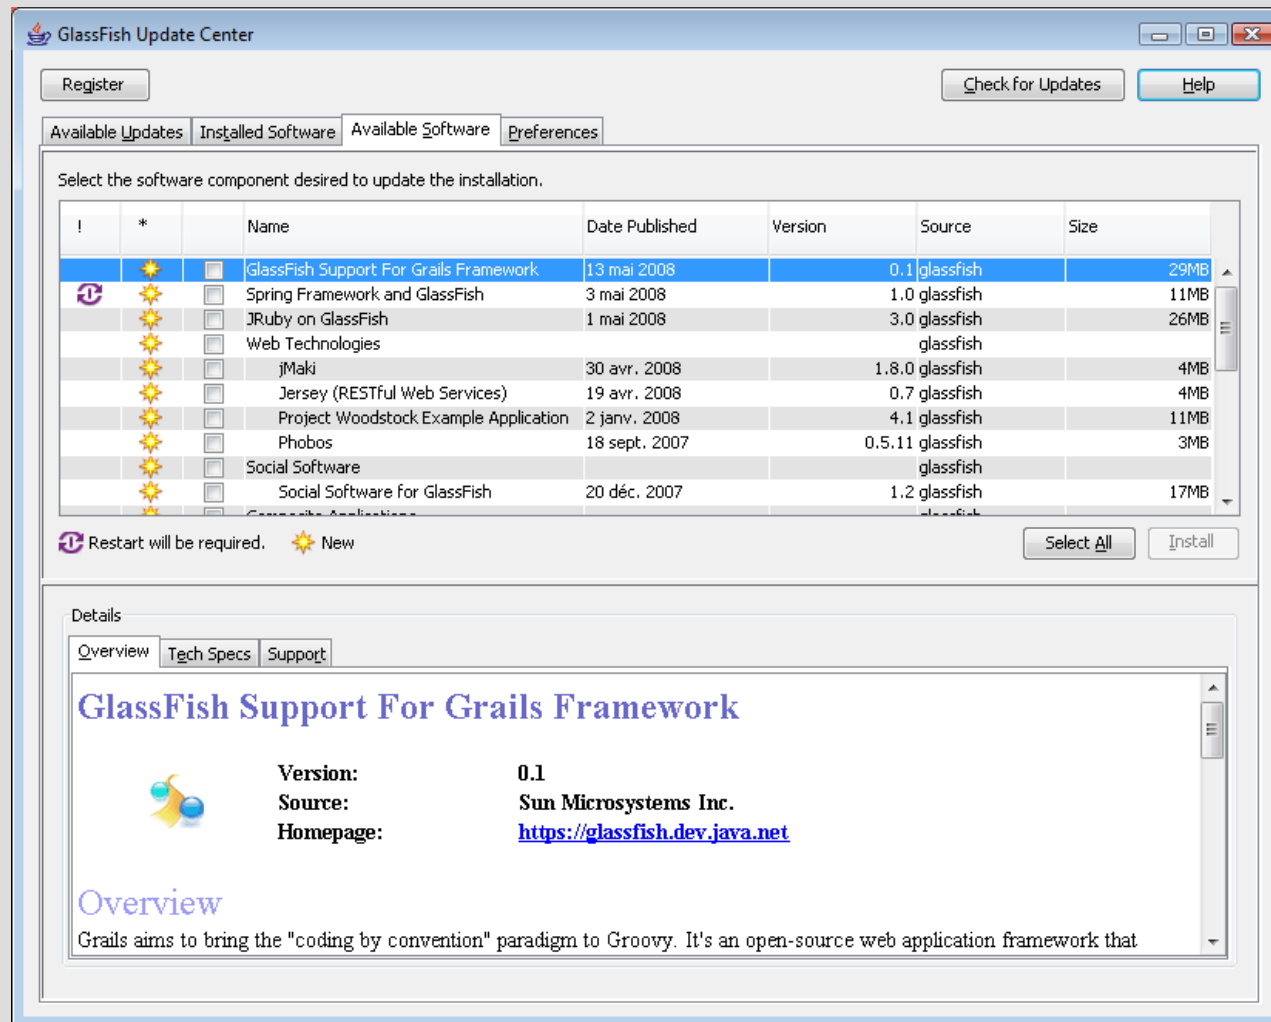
GlassFish Update Center

Register

Check for Updates

Help

Available Updates | Installed Software | Available Software | Preferences

Select the software component desired to update the installation.

| ! | * | | Name | Date Published | Version | Source | Size |
|---|---|---|---|---|---|---|---|
| | | | GlassFish Support For Grails Framework | 13 mai 2008 | 0.1 | glassfish | 29MB |
| | | | Spring Framework and GlassFish | 3 mai 2008 | 1.0 | glassfish | 11MB |
| | | | JRuby on GlassFish | 1 mai 2008 | 3.0 | glassfish | 26MB |
| | | | Web Technologies | | | glassfish | |
| | | | jMaki | 30 avr. 2008 | 1.8.0 | glassfish | 4MB |
| | | | Jersey (RESTful Web Services) | 19 avr. 2008 | 0.7 | glassfish | 4MB |
| | | | Project Woodstock Example Application | 2 janv. 2008 | 4.1 | glassfish | 11MB |
| | | | Phobos | 18 sept. 2007 | 0.5.11 | glassfish | 3MB |
| | | | Social Software | | | glassfish | |
| | | | Social Software for GlassFish | 20 déc. 2007 | 1.2 | glassfish | 17MB |
| | | | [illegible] | | | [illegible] | |

Restart will be required. New

Select All

Install

Details

Overview | Tech Specs | Support

GlassFish Support For Grails Framework

Version: 0.1
Source: Sun Microsystems Inc.
Homepage: https://glassfish.dev.java.net

Overview

Grails aims to bring the "coding by convention" paradigm to Groovy. It's an open-source web application framework that